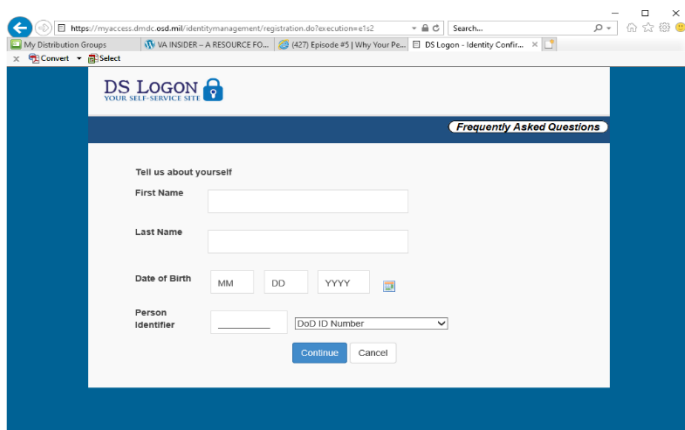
https://myaccess.dmdc.osd.mil/identitymanagement/registration.do?execution=e1s2

Search...

My Distribution Groups | VA INSIDER – A RESOURCE FO... | (427) Episode #5 | Why Your Pe... | DS Logon - Identity Confir... ×

Convert | Select

DS LOGON
YOUR SELF-SERVICE SITE

Frequently Asked Questions

Tell us about yourself

First Name

Last Name

Date of Birth MM DD YYYY

Person Identifier DoD ID Number

Continue Cancel